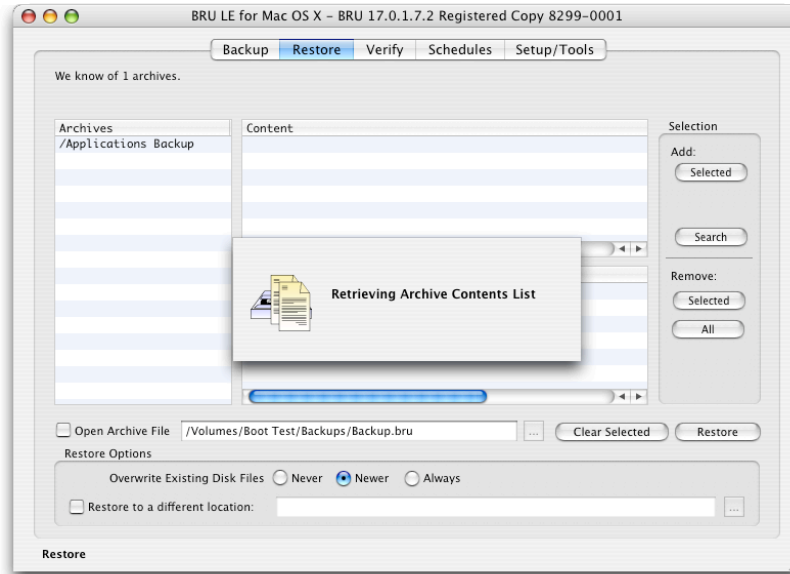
BRU LE for Mac OS X – BRU 17.0.1.7.2 Registered Copy 8299-0001

Backup Restore Verify Schedules Setup/Tools

We know of 1 archives.

Archives
/Applications Backup

Content

Selection
Add:
Selected

Search

Remove:
Selected
All

Retrieving Archive Contents List

Open Archive File /Volumes/Boot Test/Backups/Backup.bru ... Clear Selected Restore

Restore Options
Overwrite Existing Disk Files Never Newer Always
Restore to a different location: ...

Restore